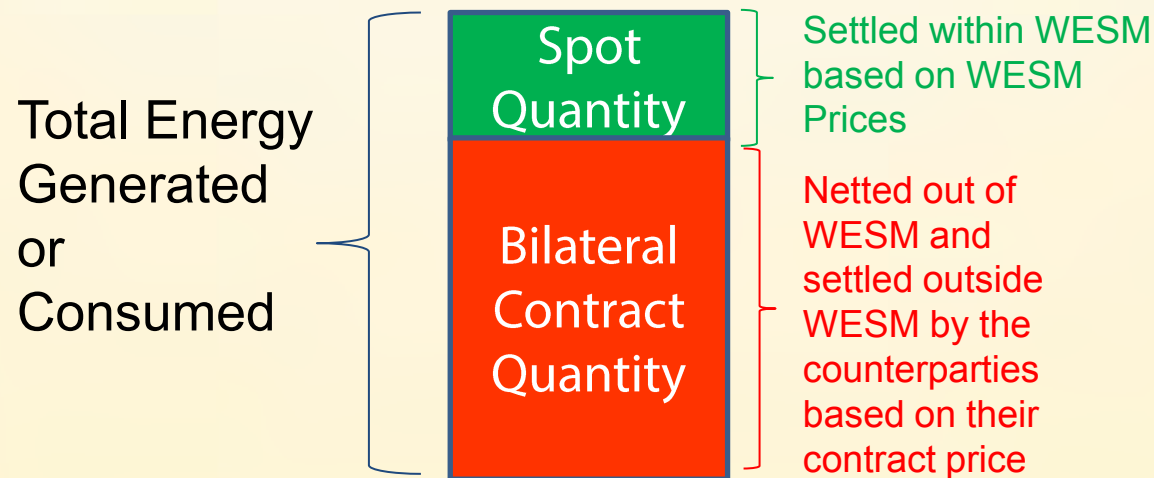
Total Energy Generated or Consumed

Spot Quantity

Bilateral Contract Quantity

Settled within WESM based on WESM Prices

Netted out of WESM and settled outside WESM by the counterparties based on their contract price